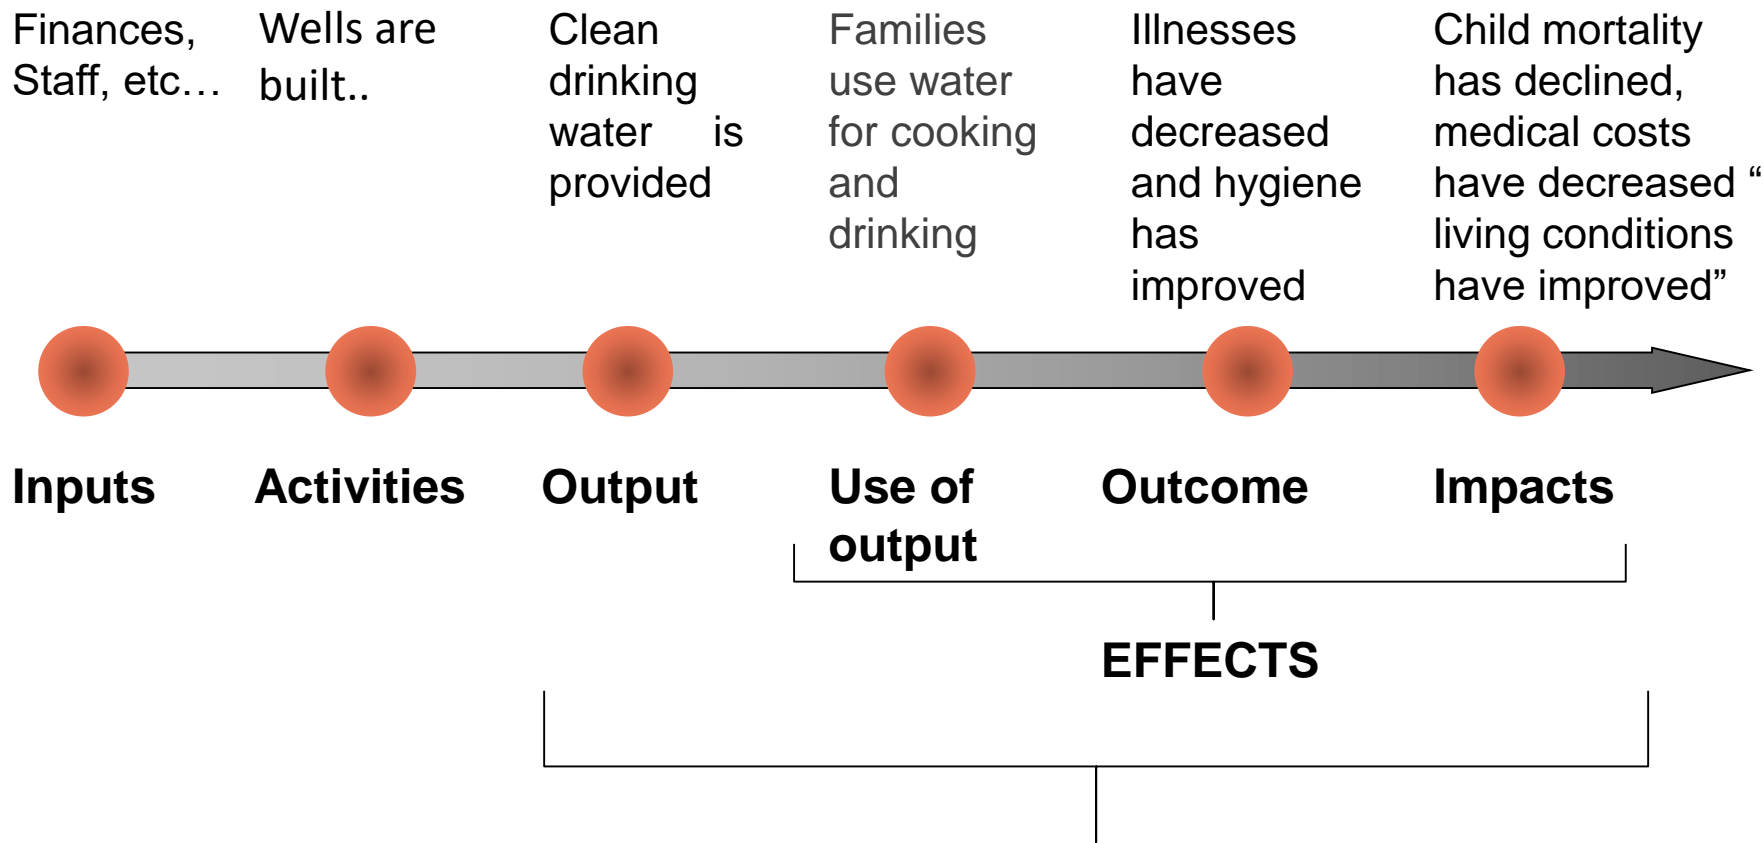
Finances, Staff, etc…

Wells are built..

Clean drinking water is provided

Families use water for cooking and drinking

Illnesses have decreased and hygiene has improved

Child mortality has declined, medical costs have decreased “ living conditions have improved”

Inputs

Activities

Output

Use of output

Outcome

Impacts

EFFECTS